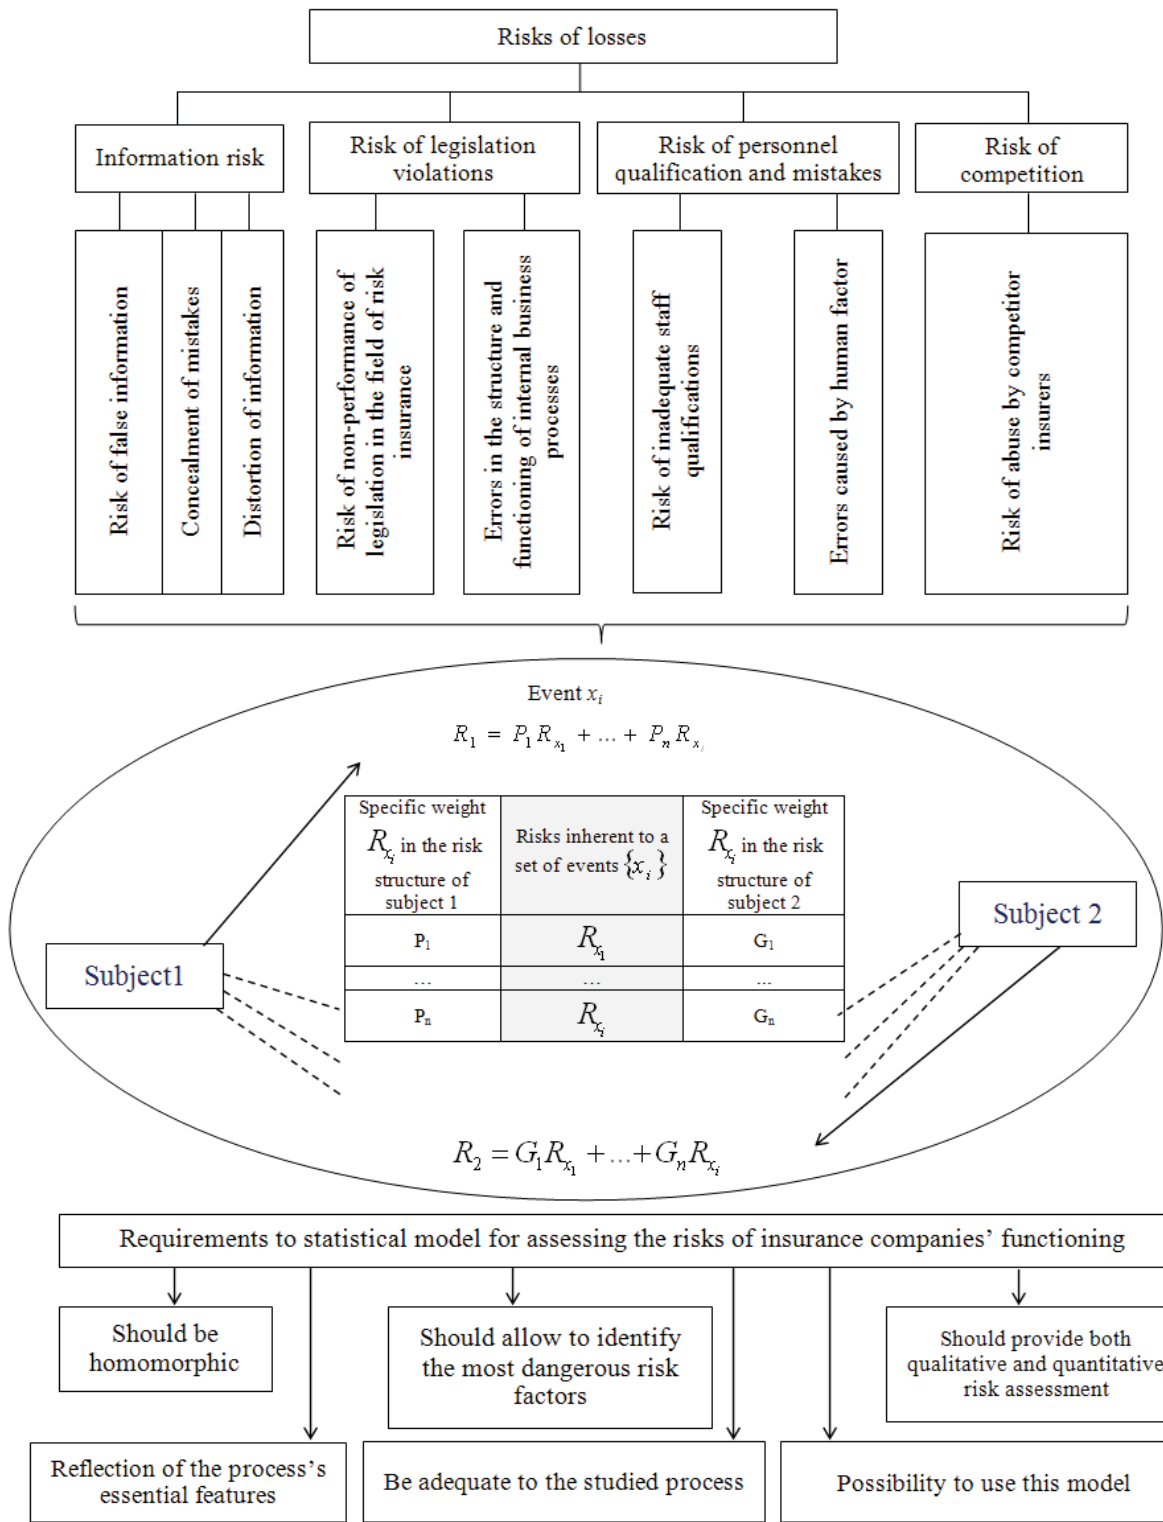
Risks of losses

Information risk

Risk of legislation violations

Risk of personnel qualification and mistakes

Risk of competition

Risk of false information

Concealment of mistakes

Distortion of information

Risk of non-performance of legislation in the field of risk insurance

Errors in the structure and functioning of internal business processes

Risk of inadequate staff qualifications

Errors caused by human factor

Risk of abuse by competitor insurers

Event $x_i$

$R_1 = P_1 R_{x_1} + \dots + P_n R_{x_i}$

| Specific weight $R_{x_i}$ in the risk structure of subject 1 | Risks inherent to a set of events $\{x_i\}$ | Specific weight $R_{x_i}$ in the risk structure of subject 2 |
|---|---|---|
| P$_1$ | $R_{x_1}$ | G$_1$ |
| ... | ... | ... |
| P$_n$ | $R_{x_i}$ | G$_n$ |

Subject1

Subject 2

$R_2 = G_1 R_{x_1} + \dots + G_n R_{x_i}$

Requirements to statistical model for assessing the risks of insurance companies' functioning

Should be homomorphic

Should allow to identify the most dangerous risk factors

Should provide both qualitative and quantitative risk assessment

Reflection of the process's essential features

Be adequate to the studied process

Possibility to use this model